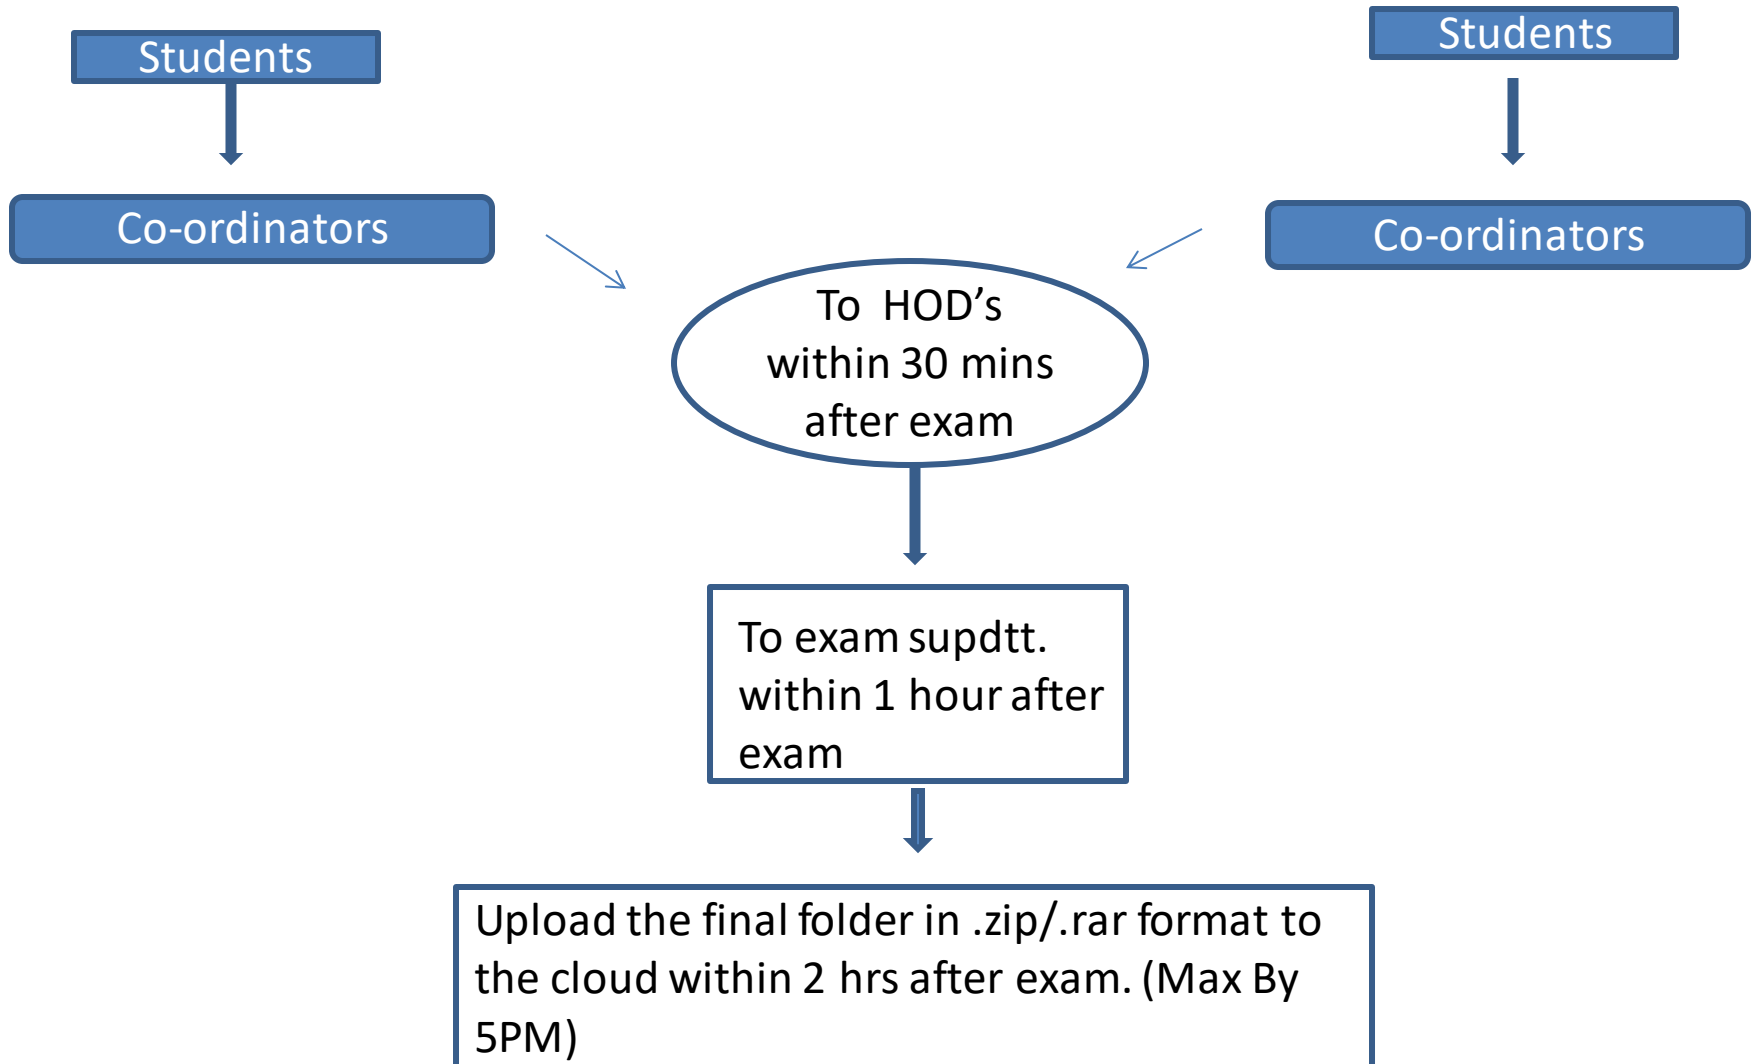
Students

Co-ordinators

Students

Co-ordinators

To HOD’s within 30 mins after exam

To exam supdtt. within 1 hour after exam

Upload the final folder in .zip/.rar format to the cloud within 2 hrs after exam. (Max By 5PM)